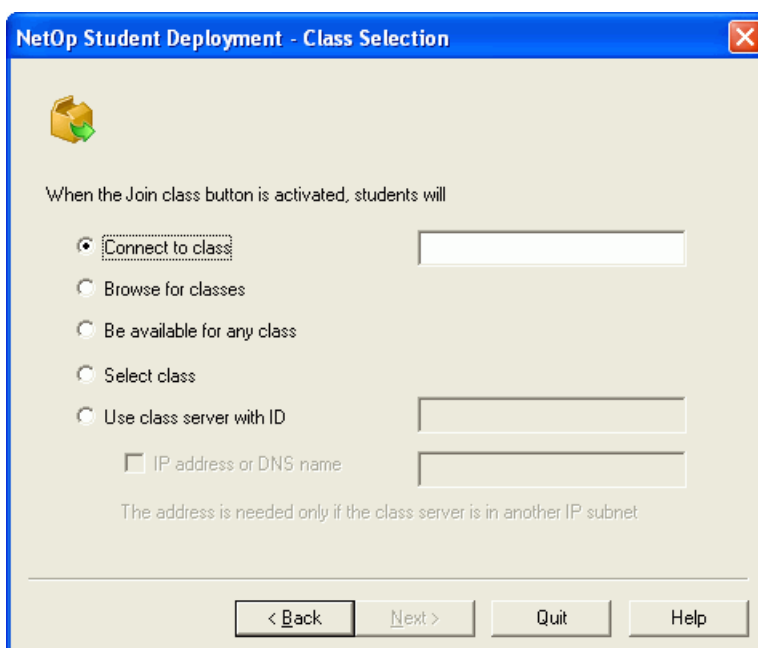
NetOp Student Deployment - Class Selection

When the Join class button is activated, students will

Connect to class

Browse for classes

Be available for any class

Select class

Use class server with ID

IP address or DNS name

The address is needed only if the class server is in another IP subnet

< Back

Next >

Quit

Help